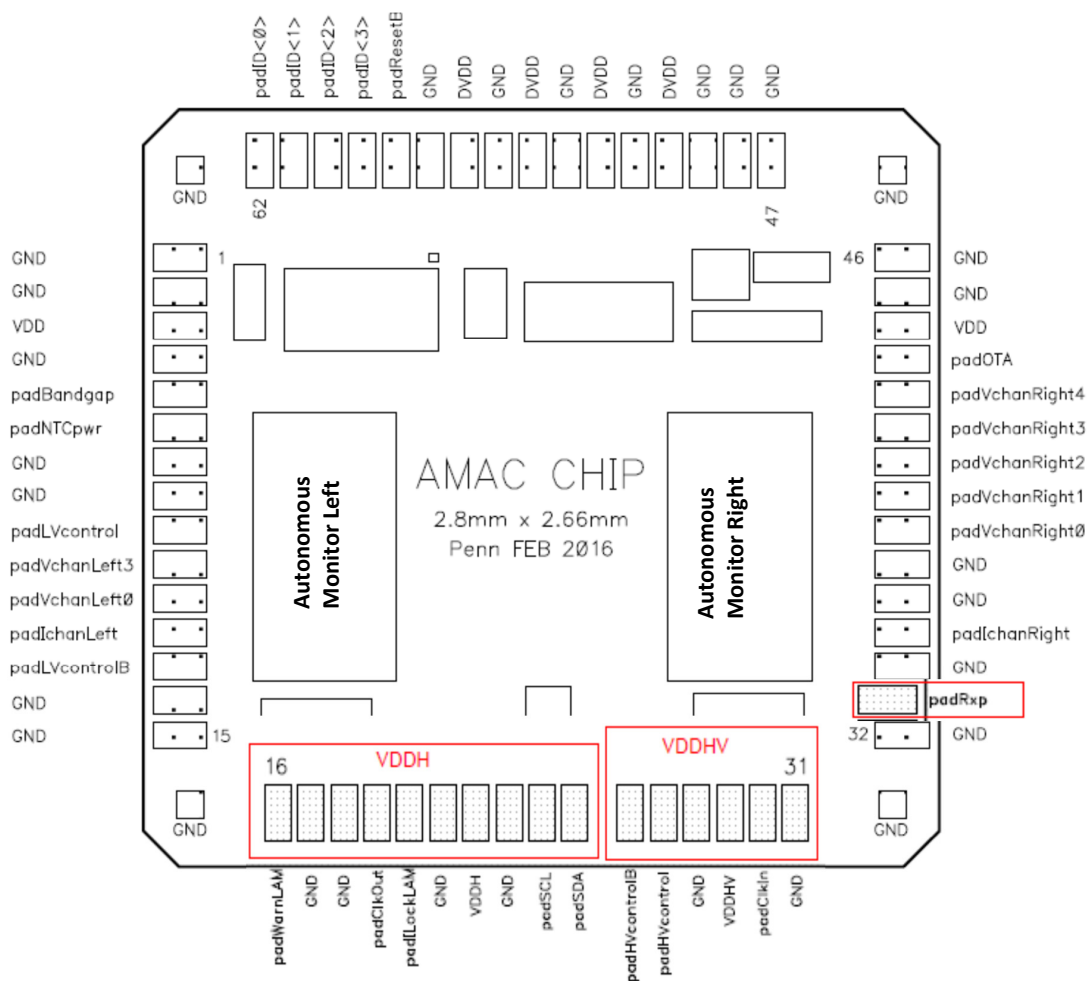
padID<0>
padID<1>
padID<2>
padID<3>
padResetB
GND
DVDD
GND
DVDD
GND
DVDD
GND
DVDD
GND
GND
GND

GND
GND
62
47

GND
GND
VDD
GND
padBandgap
padNTCpwr
GND
GND
padLVcontrol
padVchanLeft3
padVchanLeft0
padIchanLeft
padLVcontrolB
GND
GND

1
15
46
32

GND
GND
VDD
padOTA
padVchanRight4
padVchanRight3
padVchanRight2
padVchanRight1
padVchanRight0
GND
GND
padIchanRight
GND
padRxp
GND

Autonomous Monitor Left

AMAC CHIP
2.8mm x 2.66mm
Penn FEB 2016

Autonomous Monitor Right

VDDH
16
VDDHV
31

GND
GND

padWarnLAM
GND
GND
padClkOut
padILockLAM
GND
VDDH
GND
padSCL
padSDA
padHVcontrolB
padHVcontrol
GND
VDDHV
padClkIn
GND